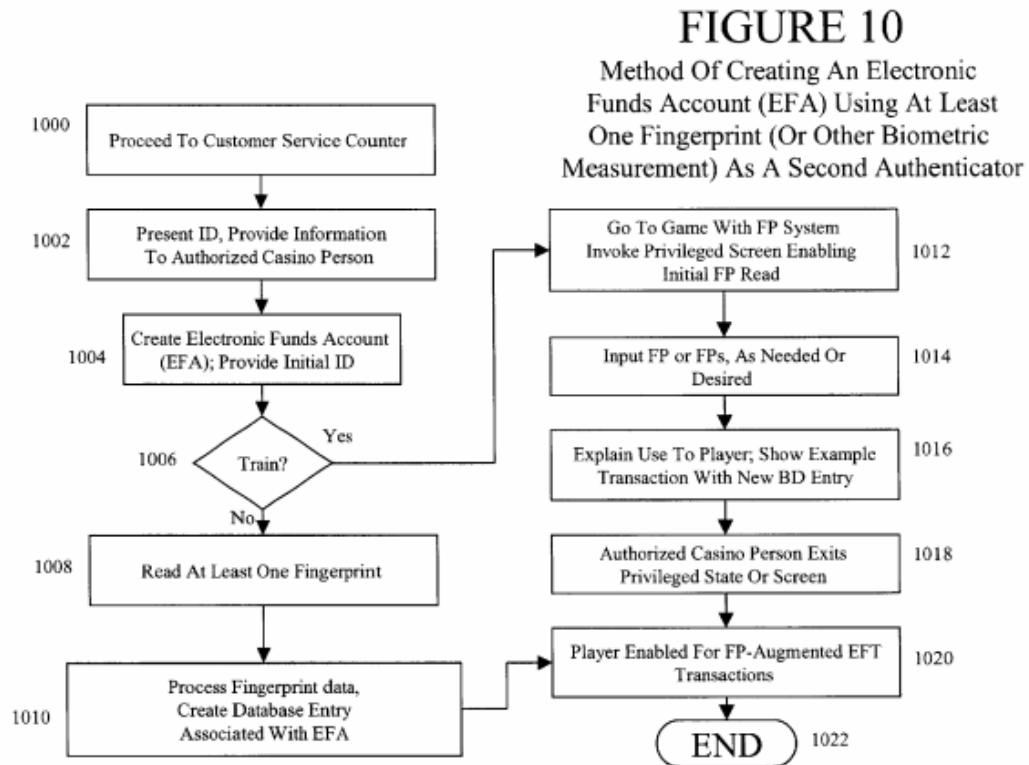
FIGURE 10

Method Of Creating An Electronic Funds Account (EFA) Using At Least One Fingerprint (Or Other Biometric Measurement) As A Second Authenticator

1000 Proceed To Customer Service Counter

1002 Present ID, Provide Information To Authorized Casino Person

1004 Create Electronic Funds Account (EFA); Provide Initial ID

1006 Train?

Yes

No

1008 Read At Least One Fingerprint

1010 Process Fingerprint data, Create Database Entry Associated With EFA

Go To Game With FP System Invoke Privileged Screen Enabling Initial FP Read 1012

Input FP or FPs, As Needed Or Desired 1014

Explain Use To Player; Show Example Transaction With New BD Entry 1016

Authorized Casino Person Exits Privileged State Or Screen 1018

Player Enabled For FP-Augmented EFT Transactions 1020

END 1022